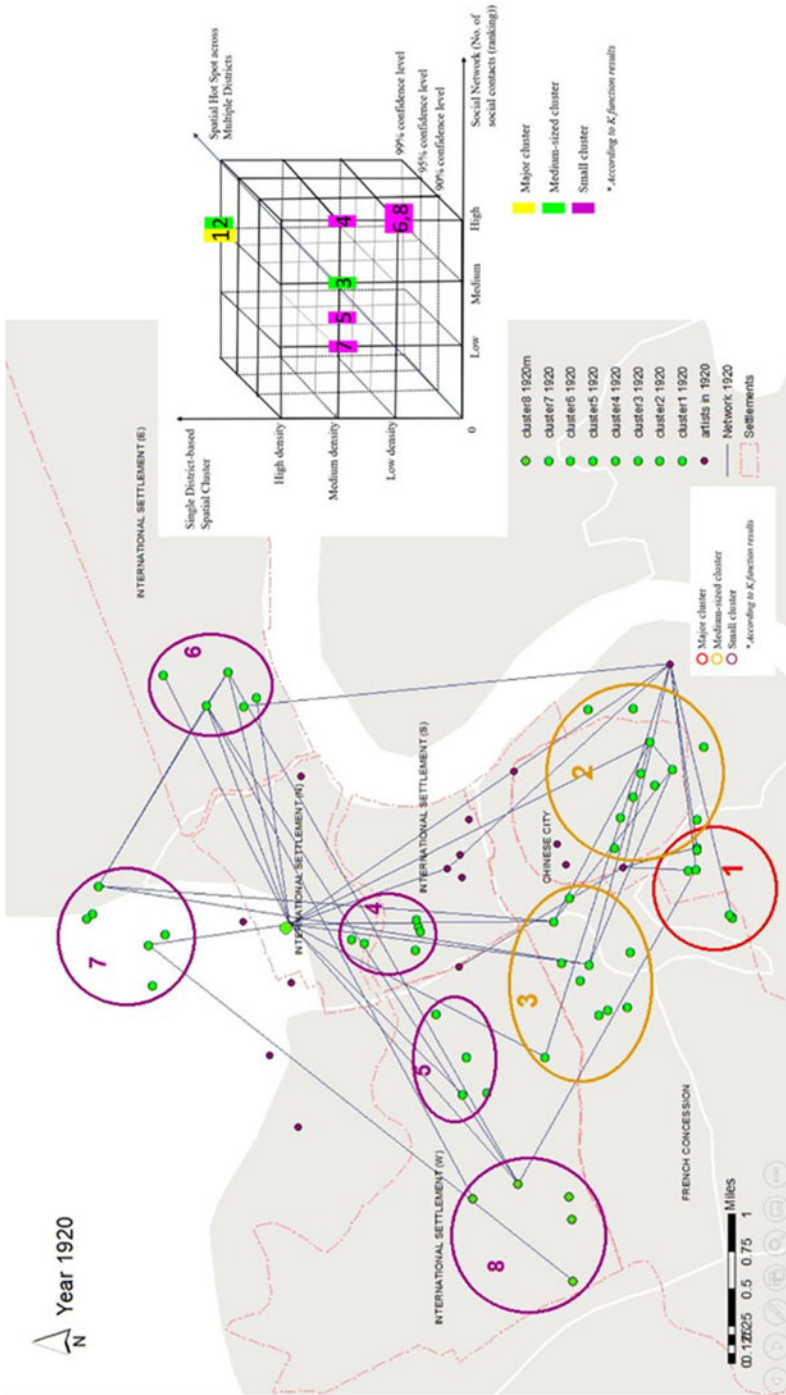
Year 1920

N

Miles

0 0.125 0.25 0.5 0.75 1

INTERNATIONAL SETTLEMENT (W)

FRENCH CONCESSION

INTERNATIONAL SETTLEMENT (N)

INTERNATIONAL SETTLEMENT (S)

CHINESE CITY

INTERNATIONAL SETTLEMENT (E)

8

7

6

5

4

3

2

1

Major cluster
Medium-sized cluster
Small cluster
* According to K function results

cluster8 1920m
cluster7 1920
cluster6 1920
cluster5 1920
cluster4 1920
cluster3 1920
cluster2 1920
cluster1 1920
artists in 1920
Network 1920
Settlements

Single District-based Spatial Cluster

High density
Medium density
Low density

0

Low
Medium
High

Social Network (No. of social contacts (ranking))

Spatial Hot Spot across Multiple Districts

99% confidence level
95% confidence level
90% confidence level

1 2

4

6,8

3

7 5

Major cluster
Medium-sized cluster
Small cluster
* According to K function results